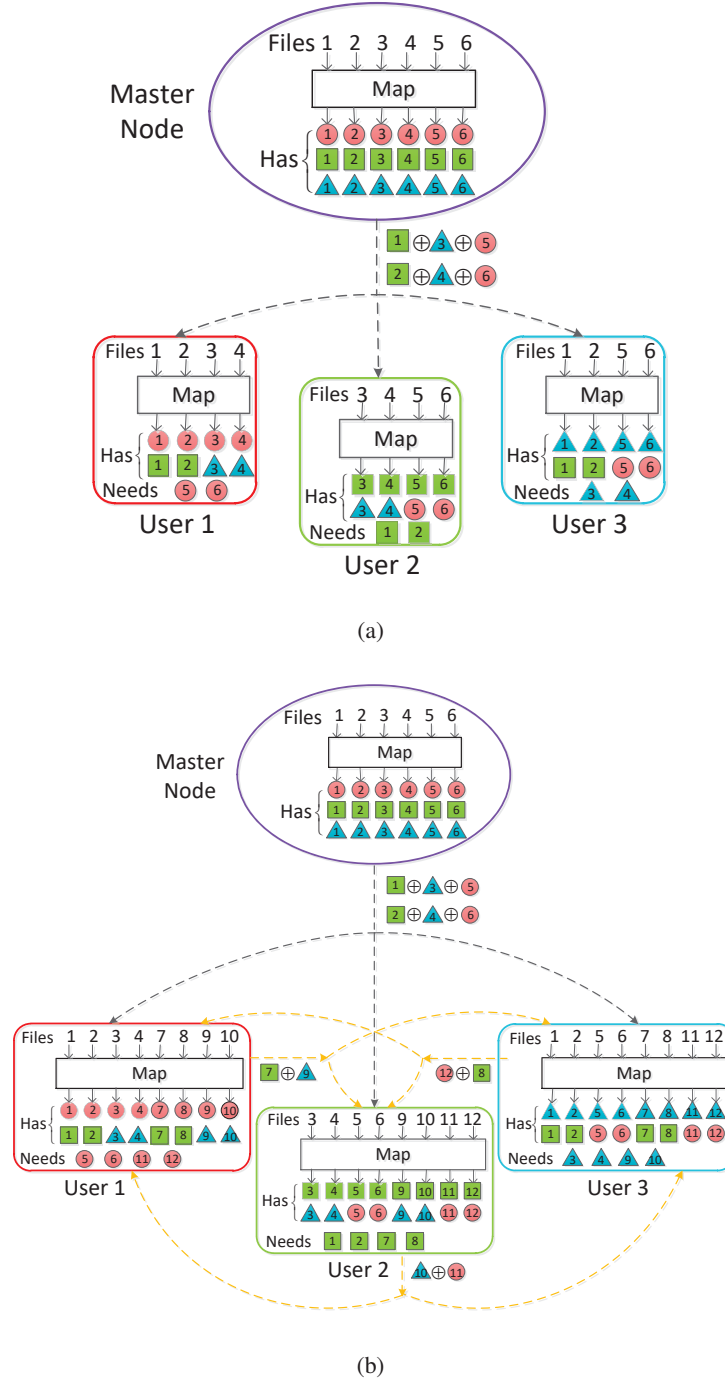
Files 1 2 3 4 5 6
Master Node
Map
1 2 3 4 5 6
Has 1 2 3 4 5 6
1 2 3 4 5 6

1 ⊕ 3 ⊕ 5
2 ⊕ 4 ⊕ 6

Files 1 2 3 4
Map
1 2 3 4
Has 1 2 3 4
Needs 5 6
User 1

Files 3 4 5 6
Map
Has 3 4 5 6
3 4 5 6
Needs 1 2
User 2

Files 1 2 5 6
Map
1 2 5 6
Has 1 2 5 6
Needs 3 4
User 3

(a)

Files 1 2 3 4 5 6
Master Node
Map
1 2 3 4 5 6
Has 1 2 3 4 5 6
1 2 3 4 5 6

1 ⊕ 3 ⊕ 5
2 ⊕ 4 ⊕ 6

Files 1 2 3 4 7 8 9 10
Map
1 2 3 4 7 8 9 10
Has 1 2 3 4 7 8 9 10
Needs 5 6 11 12
User 1

7 ⊕ 9

12 ⊕ 8

Files 3 4 5 6 9 10 11 12
Map
Has 3 4 5 6 9 10 11 12
3 4 5 6 9 10 11 12
Needs 1 2 7 8
User 2

10 ⊕ 11

Files 1 2 5 6 7 8 11 12
Map
1 2 5 6 7 8 11 12
Has 1 2 5 6 7 8 11 12
Needs 3 4 9 10
User 3

(b)